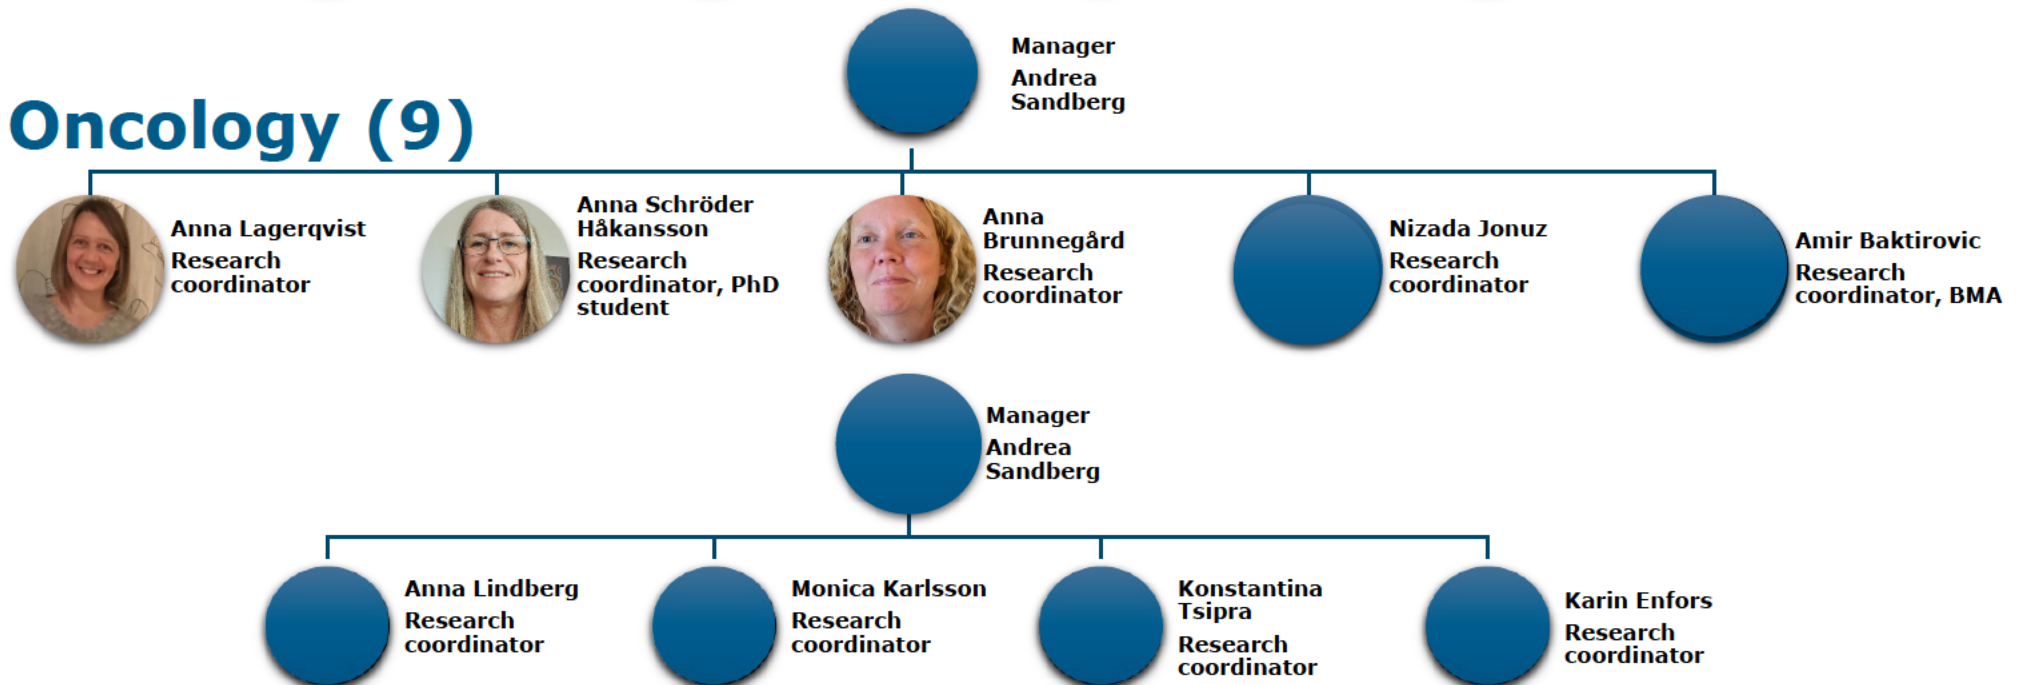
Oncology (9)

Manager
Andrea Sandberg

Anna Lagerqvist
Research coordinator

Anna Schröder Håkansson
Research coordinator, PhD student

Anna Brunnegård
Research coordinator

Nizada Jonuz
Research coordinator

Amir Baktirovic
Research coordinator, BMA

Manager
Andrea Sandberg

Anna Lindberg
Research coordinator

Monica Karlsson
Research coordinator

Konstantina Tsipra
Research coordinator

Karin Enfors
Research coordinator